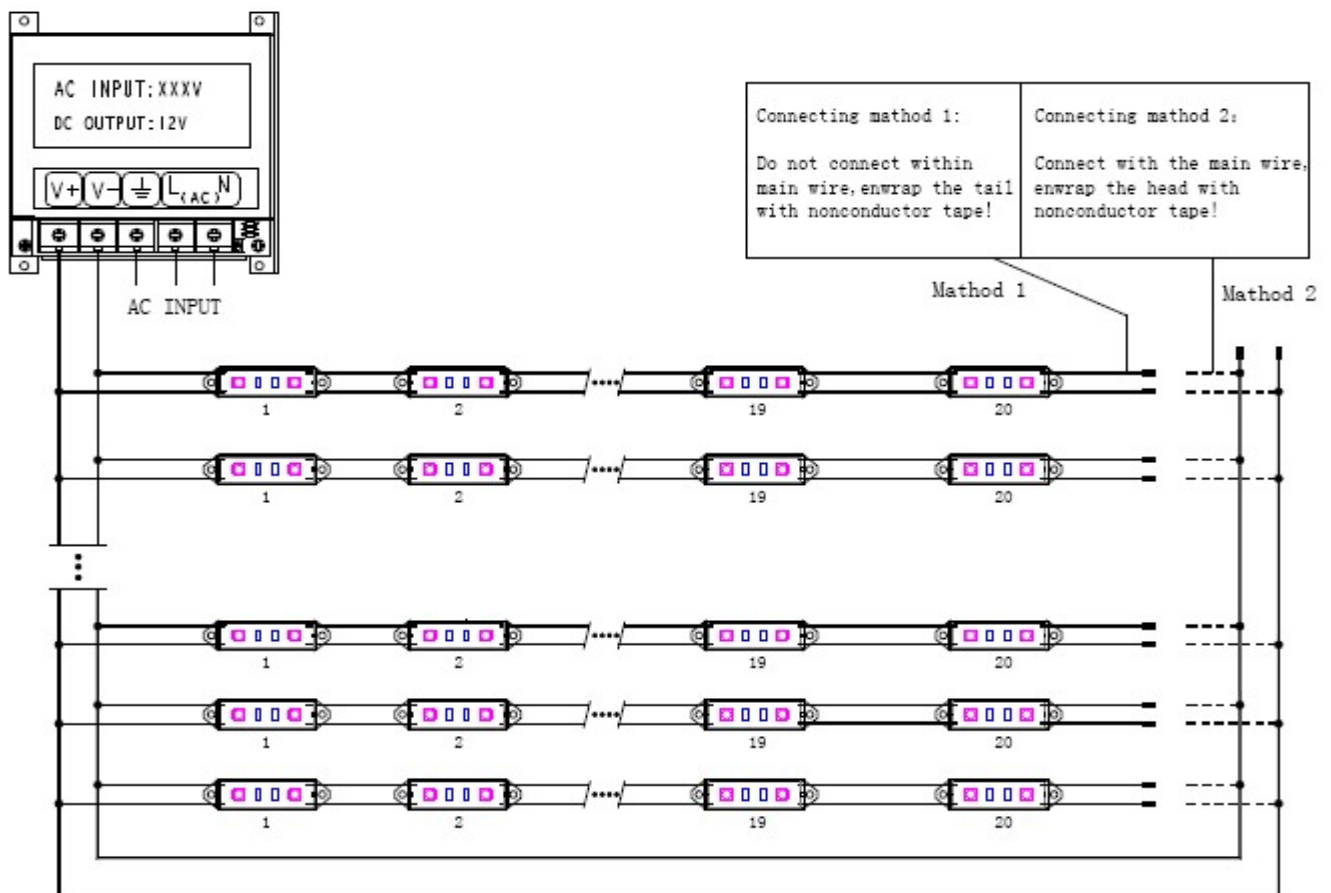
AC INPUT:XXXV
DC OUTPUT:12V

V+ V- ⏚ L(AC)N

AC INPUT

| Connecting mathod 1: Do not connect within main wire,enwrap the tail with nonconductor tape! | Connecting mathod 2: Connect with the main wire, enwrap the head with nonconductor tape! |
|---|---|

Mathod 1

Mathod 2

1 2 19 20

1 2 19 20

1 2 19 20

1 2 19 20

1 2 19 20